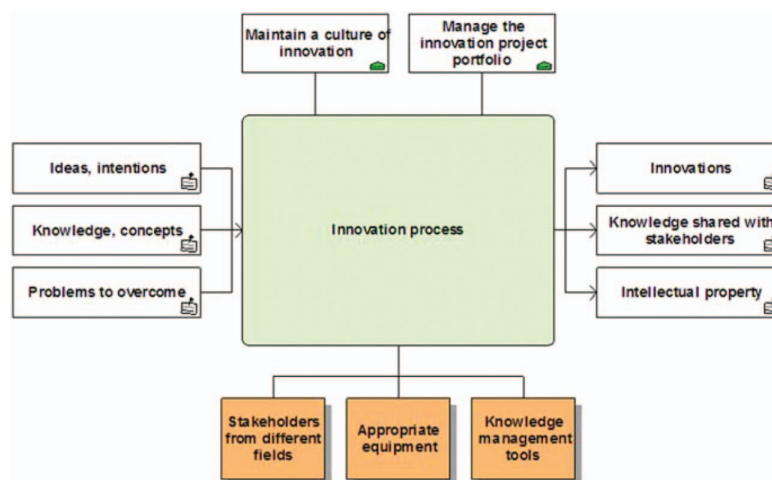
Maintain a culture of innovation

Manage the innovation project portfolio

Ideas, intentions

Knowledge, concepts

Problems to overcome

Innovation process

Innovations

Knowledge shared with stakeholders

Intellectual property

Stakeholders from different fields

Appropriate equipment

Knowledge management tools